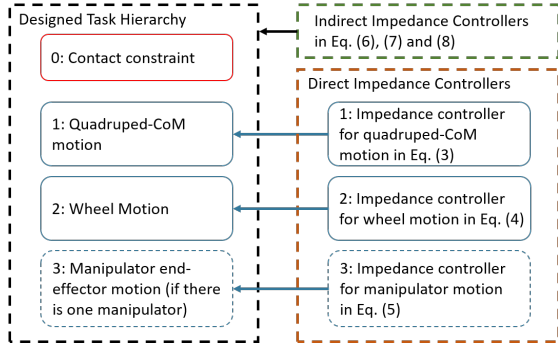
Designed Task Hierarchy

0: Contact constraint

1: Quadruped-CoM motion

2: Wheel Motion

3: Manipulator end-effector motion (if there is one manipulator)

Indirect Impedance Controllers in Eq. (6), (7) and (8)

Direct Impedance Controllers

1: Impedance controller for quadruped-CoM motion in Eq. (3)

2: Impedance controller for wheel motion in Eq. (4)

3: Impedance controller for manipulator motion in Eq. (5)